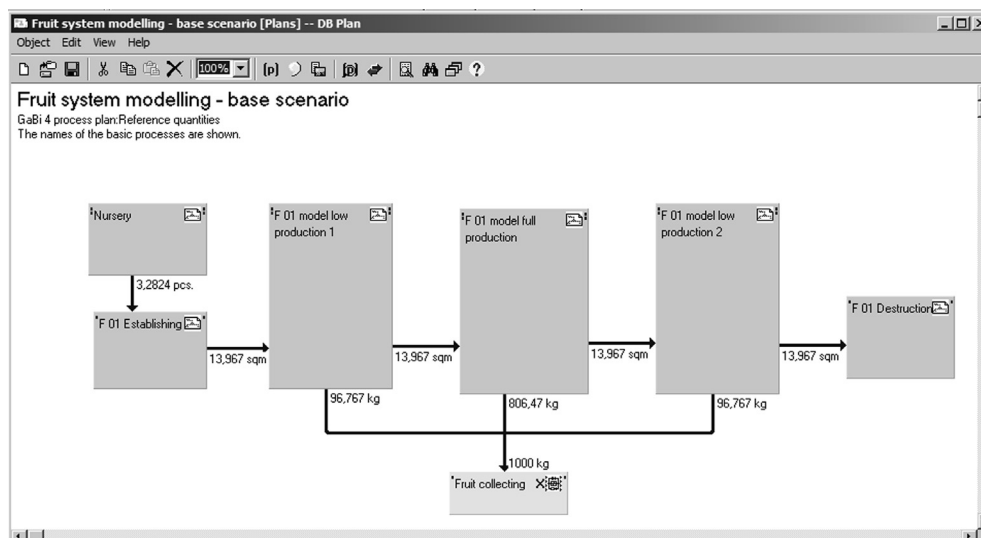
Fruit system modelling - base scenario [Plans] -- DB Plan
Object Edit View Help
100%

Fruit system modelling - base scenario
GaBi 4 process plan:Reference quantities
The names of the basic processes are shown.

Nursery
3,2824 pcs.
F 01 Establishing
13,967 sqm
F 01 model low production 1
13,967 sqm
F 01 model full production
13,967 sqm
F 01 model low production 2
13,967 sqm
F 01 Destruction
96,767 kg
806,47 kg
96,767 kg
1000 kg
Fruit collecting